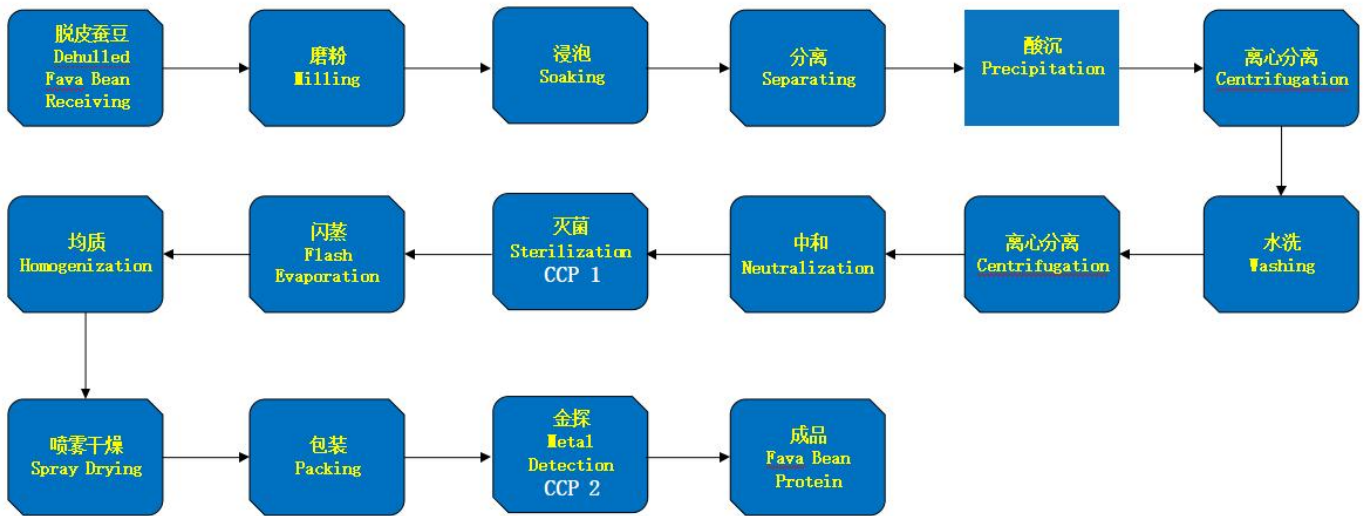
脱皮蚕豆
Dehulled Fava Bean Receiving

磨粉
Milling

浸泡
Soaking

分离
Separating

酸沉
Precipitation

离心分离
Centrifugation

水洗
Washing

离心分离
Centrifugation

中和
Neutralization

灭菌
Sterilization
CCP 1

闪蒸
Flash Evaporation

均质
Homogenization

喷雾干燥
Spray Drying

包装
Packing

金探
Metal Detection
CCP 2

成品
Fava Bean Protein